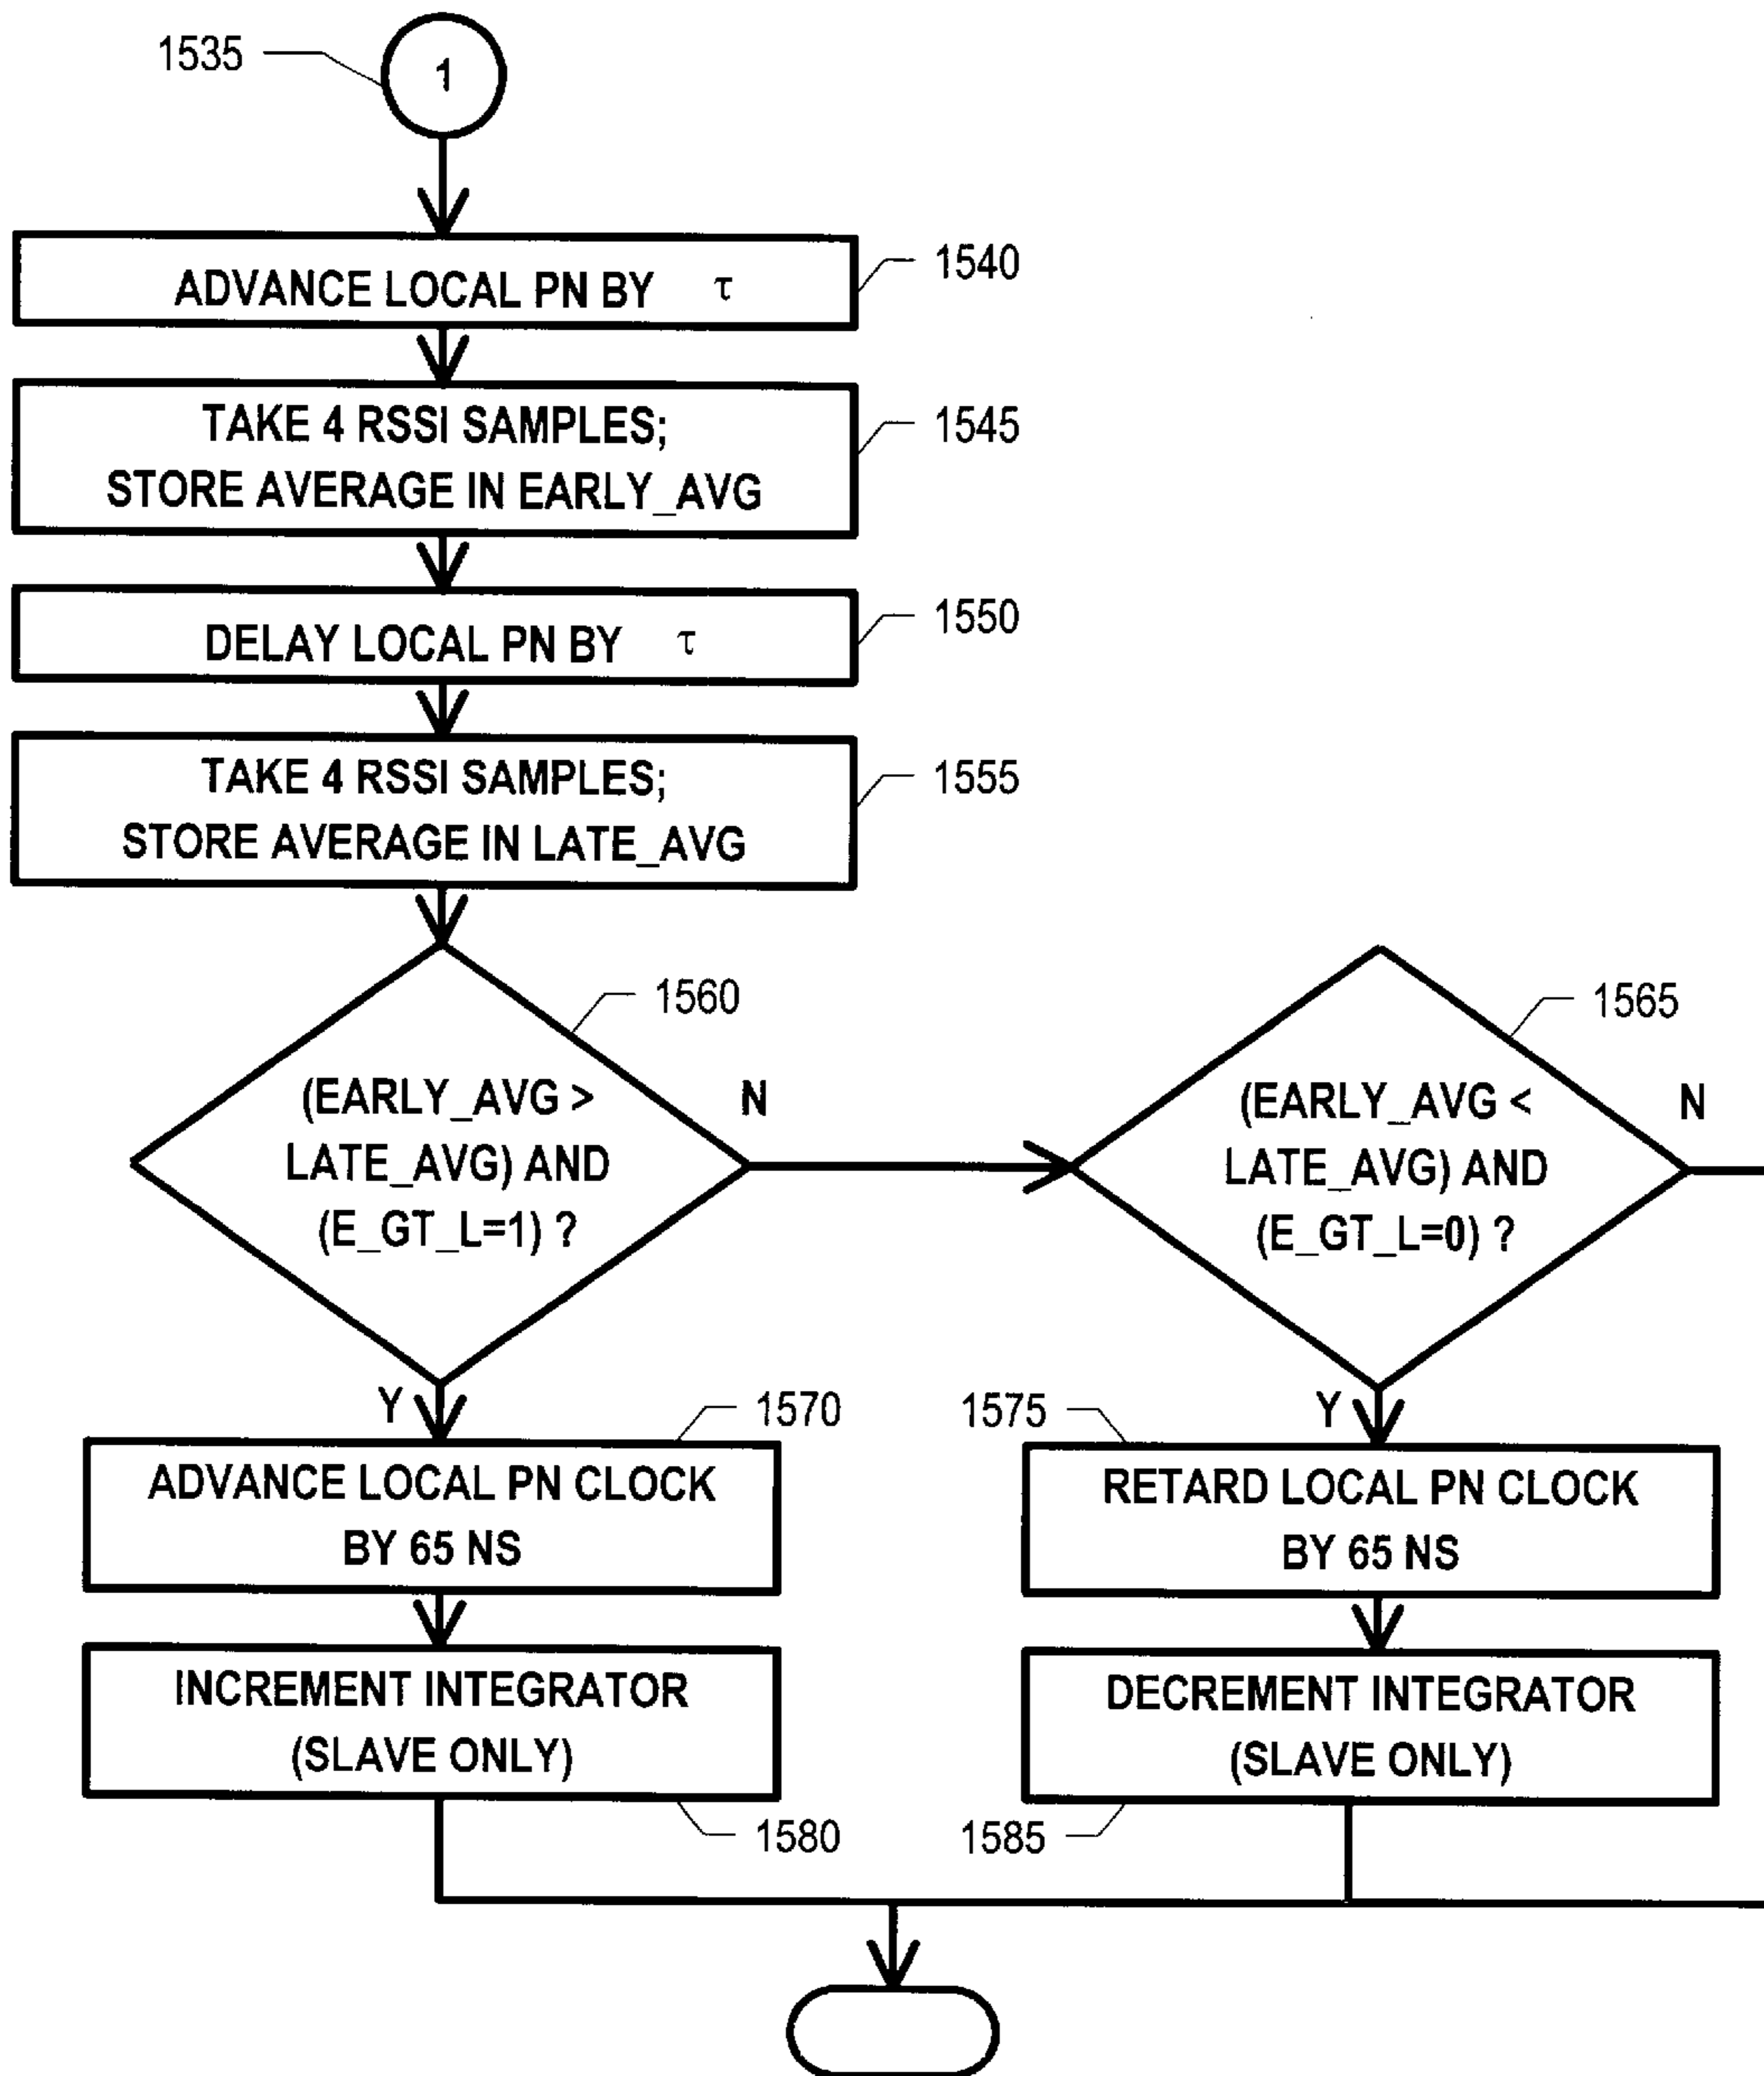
1535
1

ADVANCE LOCAL PN BY $\tau$
1540

TAKE 4 RSSI SAMPLES;
STORE AVERAGE IN EARLY_AVG
1545

DELAY LOCAL PN BY $\tau$
1550

TAKE 4 RSSI SAMPLES;
STORE AVERAGE IN LATE_AVG
1555

1560
(EARLY_AVG > LATE_AVG) AND (E_GT_L=1) ?
N

1565
(EARLY_AVG < LATE_AVG) AND (E_GT_L=0) ?
N

Y
1570
ADVANCE LOCAL PN CLOCK BY 65 NS

1575
Y
RETARD LOCAL PN CLOCK BY 65 NS

INCREMENT INTEGRATOR (SLAVE ONLY)
1580

DECREMENT INTEGRATOR (SLAVE ONLY)
1585